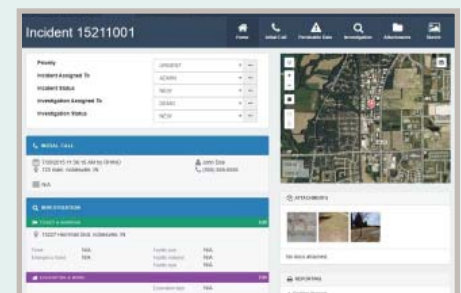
Incident 15211001

Home Initial Call Periodic Data Investigation Attachments Sketch

Priority URGENT
Incident Assigned To ADMIN
Incident Status NEW
Investigation Assigned To DEMO
Investigation Status NEW

INITIAL CALL

7/20/2015 11:56:16 AM by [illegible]
123 Main, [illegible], IN
John Doe
(555) 555-5555
N/A

INVESTIGATION

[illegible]

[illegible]

N/A
N/A
N/A
N/A
N/A
N/A

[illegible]

N/A

ATTACHMENTS

REPORTING